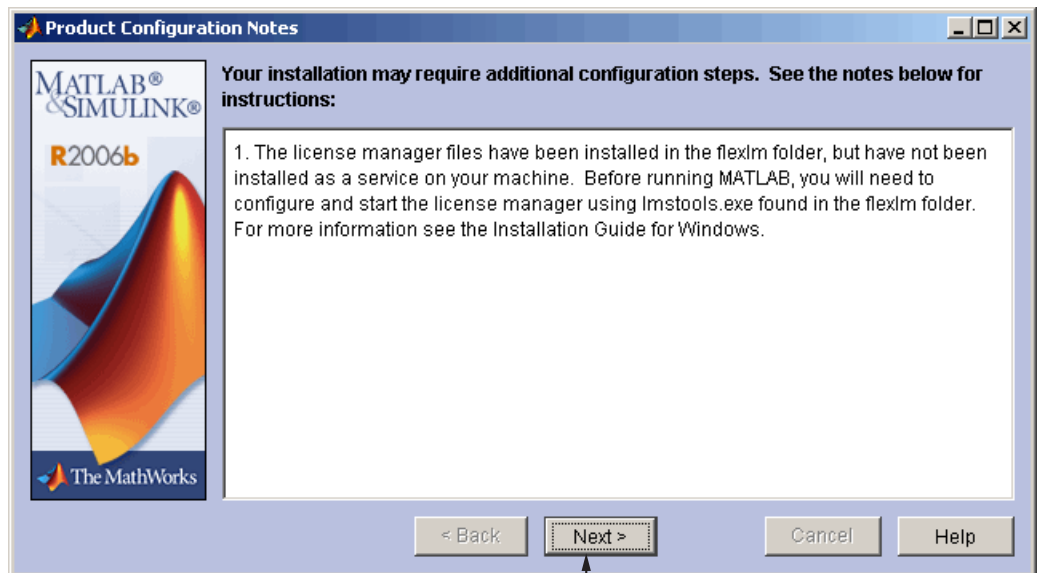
Product Configuration Notes

MATLAB®
&SIMULINK®
R2006b

The MathWorks

Your installation may require additional configuration steps. See the notes below for instructions:

1. The license manager files have been installed in the flexlm folder, but have not been installed as a service on your machine. Before running MATLAB, you will need to configure and start the license manager using lmstools.exe found in the flexlm folder. For more information see the Installation Guide for Windows.

< Back
Next >
Cancel
Help